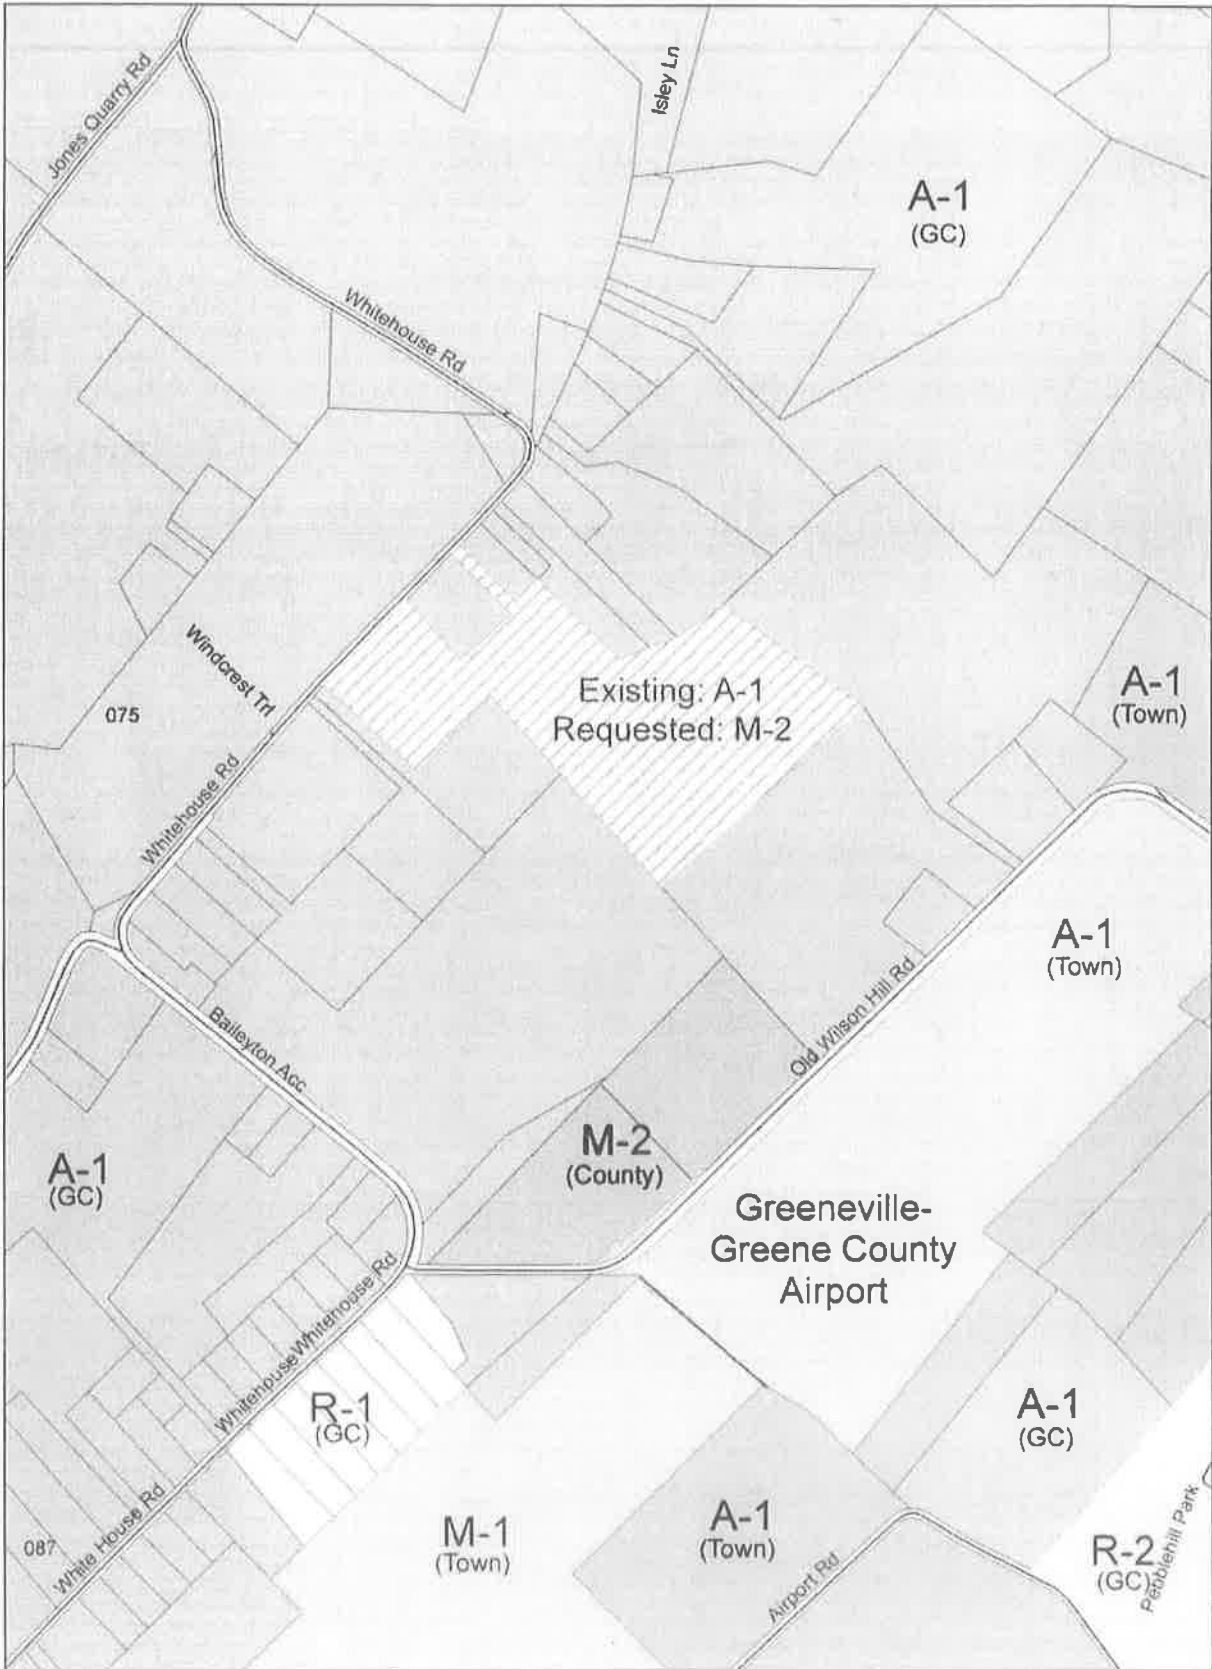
Jones Quarry Rd
Isley Ln
A-1
(GC)
Whitehouse Rd
Windcrest Trl
075
Existing: A-1
Requested: M-2
A-1
(Town)
Whitehouse Rd
A-1
(Town)
Baileyton Acc
Old Wilson Hill Rd
A-1
(GC)
M-2
(County)
Greeneville-
Greene County
Airport
Whitehouse Whitehouse Rd
R-1
(GC)
A-1
(GC)
087
White House Rd
M-1
(Town)
A-1
(Town)
Airport Rd
R-2
(GC)
Pebblehill Park